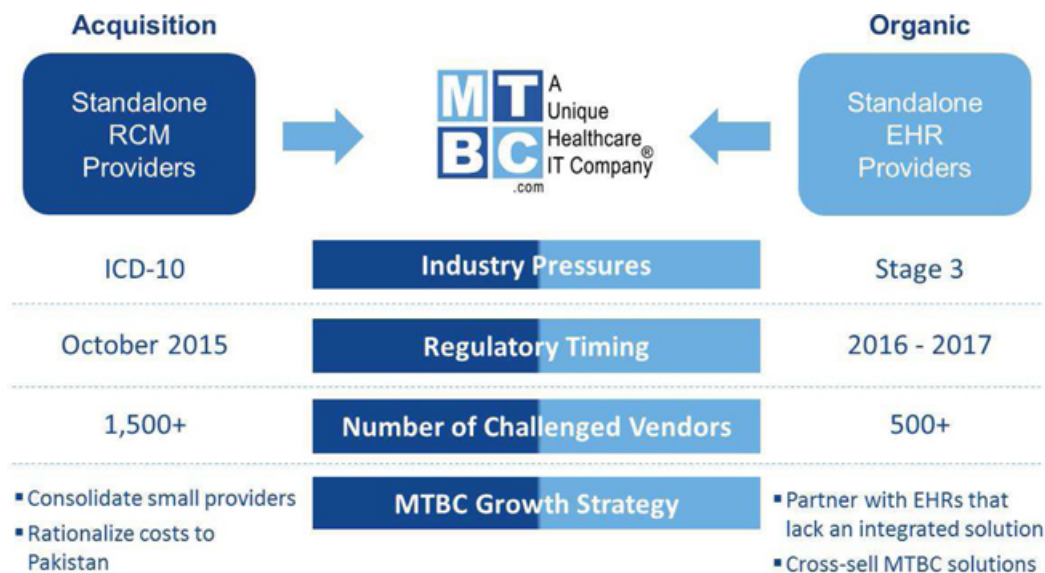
Acquisition

Standalone RCM Providers

MT BC .com

A Unique Healthcare® IT Company

Organic

Standalone EHR Providers

ICD-10

Industry Pressures

Stage 3

October 2015

Regulatory Timing

2016 - 2017

1,500+

Number of Challenged Vendors

500+

▪ Consolidate small providers
▪ Rationalize costs to Pakistan

MTBC Growth Strategy

▪ Partner with EHRs that lack an integrated solution
▪ Cross-sell MTBC solutions